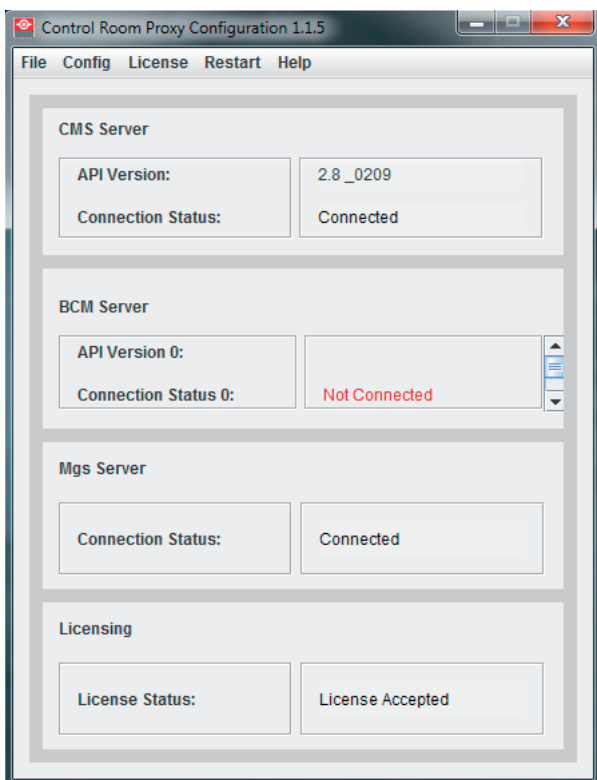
Control Room Proxy Configuration 1.1.5

File Config License Restart Help

CMS Server

API Version: 2.8 _0209

Connection Status: Connected

BCM Server

API Version 0:

Connection Status 0: Not Connected

Mgs Server

Connection Status: Connected

Licensing

License Status: License Accepted